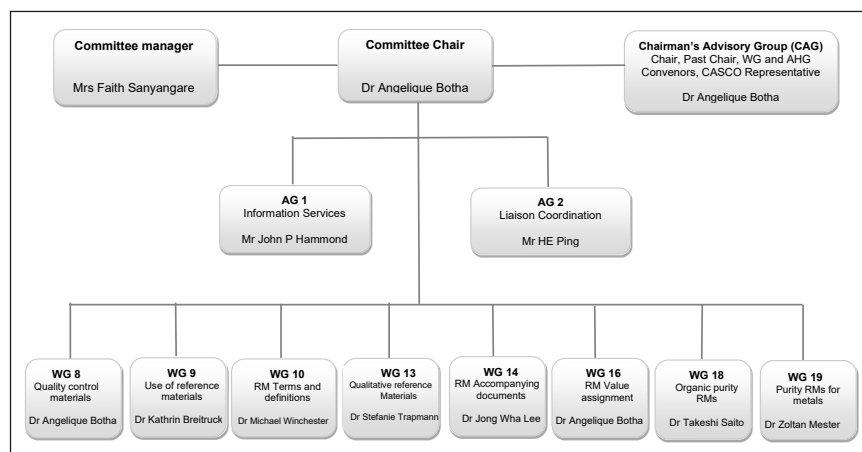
Committee manager

Mrs Faith Sanyangare

Committee Chair

Dr Angelique Botha

Chairman's Advisory Group (CAG)
Chair, Past Chair, WG and AHG Convenors, CASCO Representative

Dr Angelique Botha

AG 1
Information Services

Mr John P Hammond

AG 2
Liaison Coordination

Mr HE Ping

WG 8
Quality control materials

Dr Angelique Botha

WG 9
Use of reference materials

Dr Kathrin Breitruck

WG 10
RM Terms and definitions

Dr Michael Winchester

WG 13
Qualitative reference Materials

Dr Stefanie Trapmann

WG 14
RM Accompanying documents

Dr Jong Wha Lee

WG 16
RM Value assignment

Dr Angelique Botha

WG 18
Organic purity RMs

Dr Takeshi Saito

WG 19
Purity RMs for metals

Dr Zoltan Mester